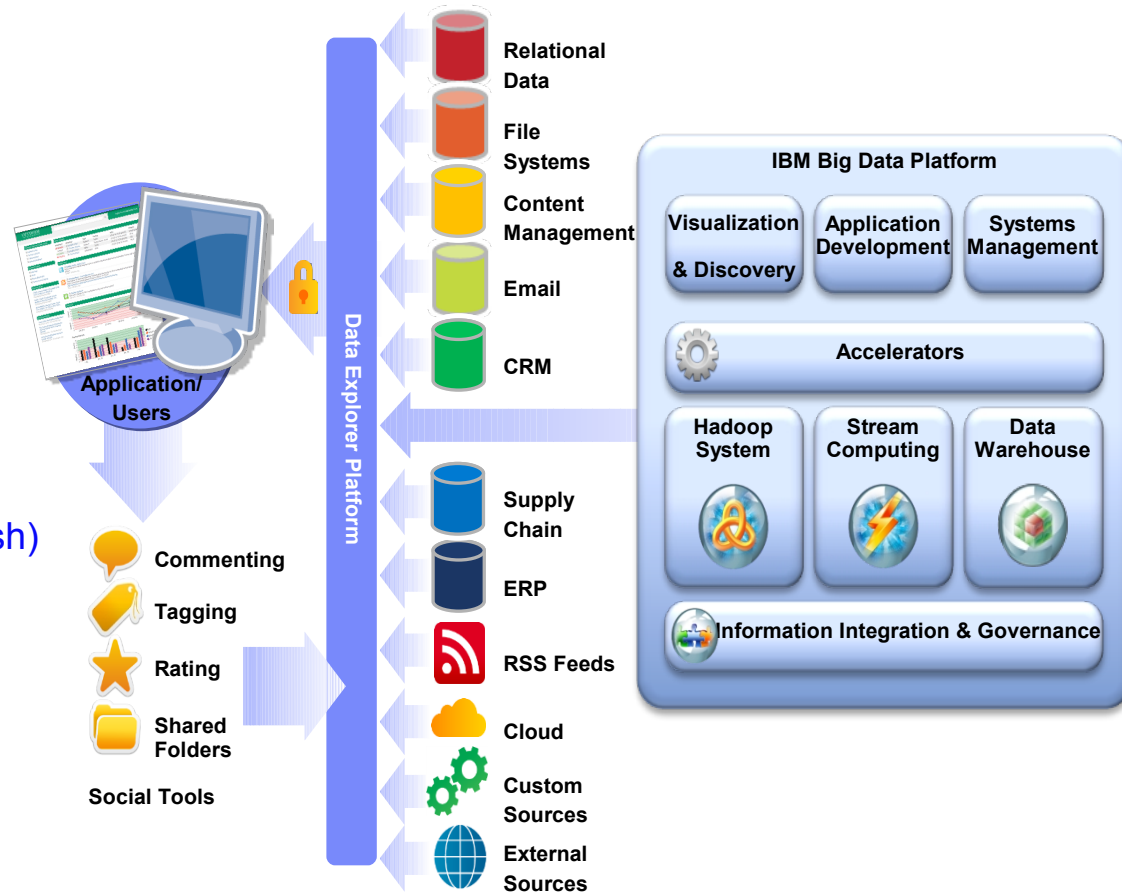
sh)

Application/ Users

Commenting
Tagging
Rating
Shared Folders

Social Tools

Data Explorer Platform

Relational Data
File Systems
Content Management
Email
CRM
Supply Chain
ERP
RSS Feeds
Cloud
Custom Sources
External Sources

IBM Big Data Platform

Visualization & Discovery
Application Development
Systems Management

Accelerators

Hadoop System
Stream Computing
Data Warehouse

Information Integration & Governance